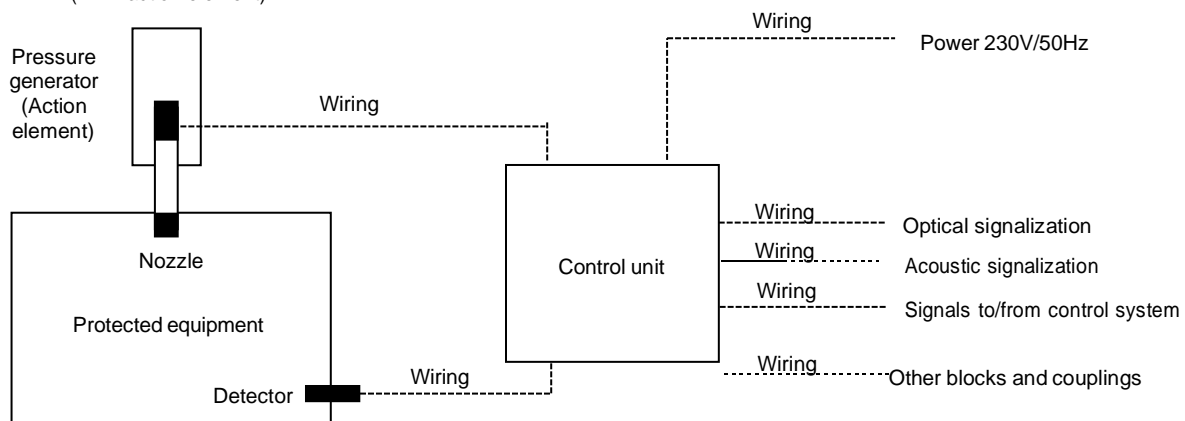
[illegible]

Pressure generator (Action element)

Wiring

Wiring

Power 230V/50Hz

Nozzle

Control unit

Wiring

Optical signalization

Wiring

Acoustic signalization

Wiring

Signals to/from control system

Protected equipment

Wiring

Other blocks and couplings

Detector

Wiring